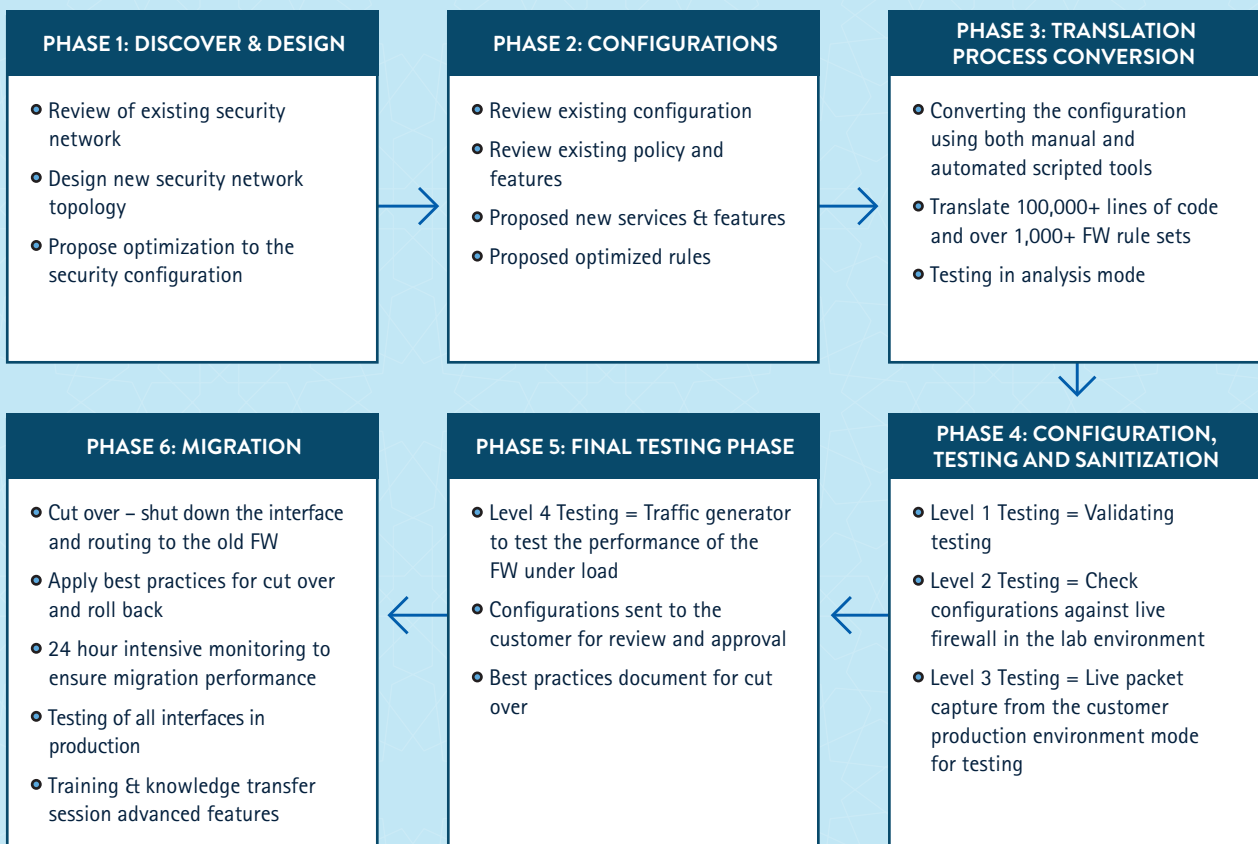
PHASE 1: DISCOVER & DESIGN

- Review of existing security network
- Design new security network topology
- Propose optimization to the security configuration

PHASE 2: CONFIGURATIONS

- Review existing configuration
- Review existing policy and features
- Proposed new services & features
- Proposed optimized rules

PHASE 3: TRANSLATION PROCESS CONVERSION

- Converting the configuration using both manual and automated scripted tools
- Translate 100,000+ lines of code and over 1,000+ FW rule sets
- Testing in analysis mode

PHASE 4: CONFIGURATION, TESTING AND SANITIZATION

- Level 1 Testing = Validating testing
- Level 2 Testing = Check configurations against live firewall in the lab environment
- Level 3 Testing = Live packet capture from the customer production environment mode for testing

PHASE 5: FINAL TESTING PHASE

- Level 4 Testing = Traffic generator to test the performance of the FW under load
- Configurations sent to the customer for review and approval
- Best practices document for cut over

PHASE 6: MIGRATION

- Cut over – shut down the interface and routing to the old FW
- Apply best practices for cut over and roll back
- 24 hour intensive monitoring to ensure migration performance
- Testing of all interfaces in production
- Training & knowledge transfer session advanced features